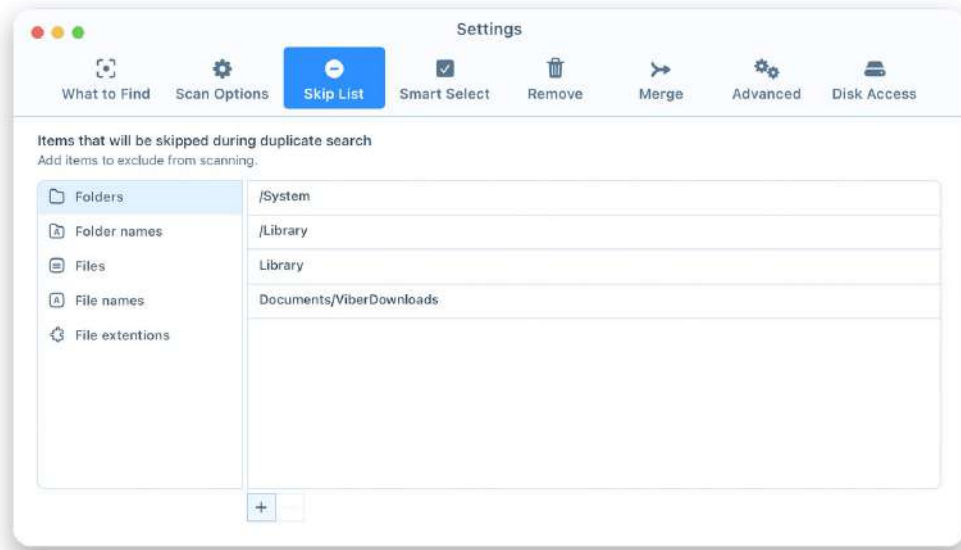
Settings

What to Find
Scan Options
Skip List
Smart Select
Remove
Merge
Advanced
Disk Access

Items that will be skipped during duplicate search
Add items to exclude from scanning.

Folders
Folder names
Files
File names
File extentions

/System
/Library
Library
Documents/ViberDownloads

+
−